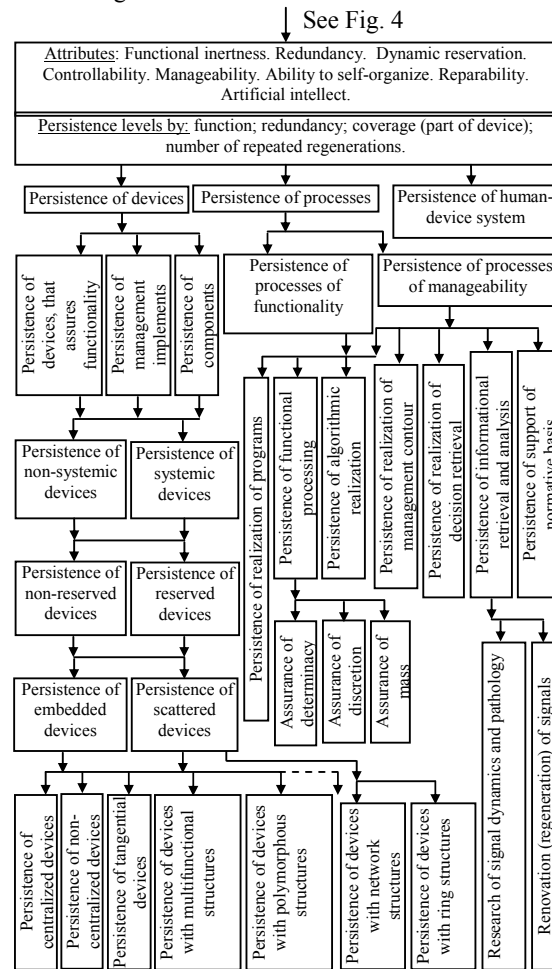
See Fig. 4

Attributes: Functional inertness. Redundancy. Dynamic reservation. Controllability. Manageability. Ability to self-organize. Reparability. Artificial intellect.

Persistence levels by: function; redundancy; coverage (part of device); number of repeated regenerations.

Persistence of devices

Persistence of processes

Persistence of human-device system

Persistence of devices, that assures functionality

Persistence of management implements

Persistence of components

Persistence of processes of functionality

Persistence of processes of manageability

Persistence of non-systemic devices

Persistence of systemic devices

Persistence of realization of programs

Persistence of functional processing

Persistence of algorithmic realization

Persistence of realization of management contour

Persistence of realization of decision retrieval

Persistence of informational retrieval and analysis

Persistence of support of normative basis

Persistence of non-reserved devices

Persistence of reserved devices

Assurance of determinacy

Assurance of discretion

Assurance of mass

Persistence of embedded devices

Persistence of scattered devices

Research of signal dynamics and pathology

Renovation (regeneration) of signals

Persistence of centralized devices

Persistence of non-centralized devices

Persistence of tangential devices

Persistence of devices with multifunctional structures

Persistence of devices with polymorphous structures

Persistence of devices with network structures

Persistence of devices with ring structures